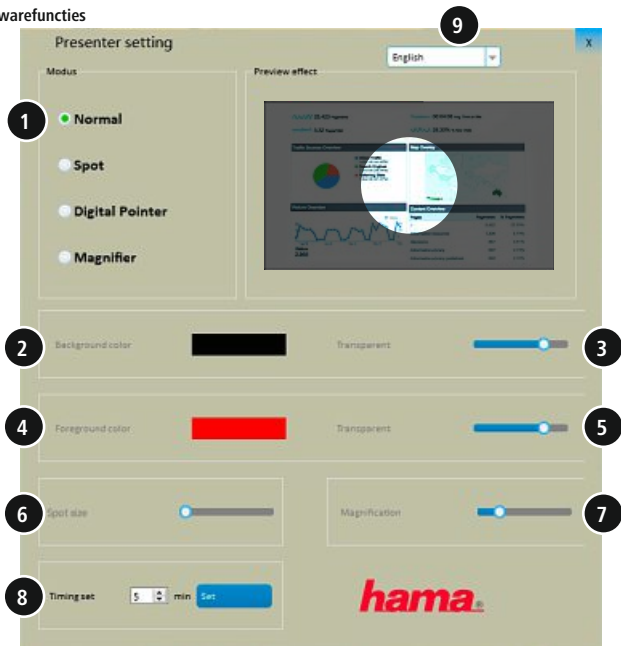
warefuncties

Presenter setting

9

English

x

Modus

Preview effect

1

Normal

Spot

Digital Pointer

Magnifier

2

Background color

Transparent

3

4

Foreground color

Transparent

5

6

Spot size

Magnification

7

8

Timing set

5

min

Set

hama.